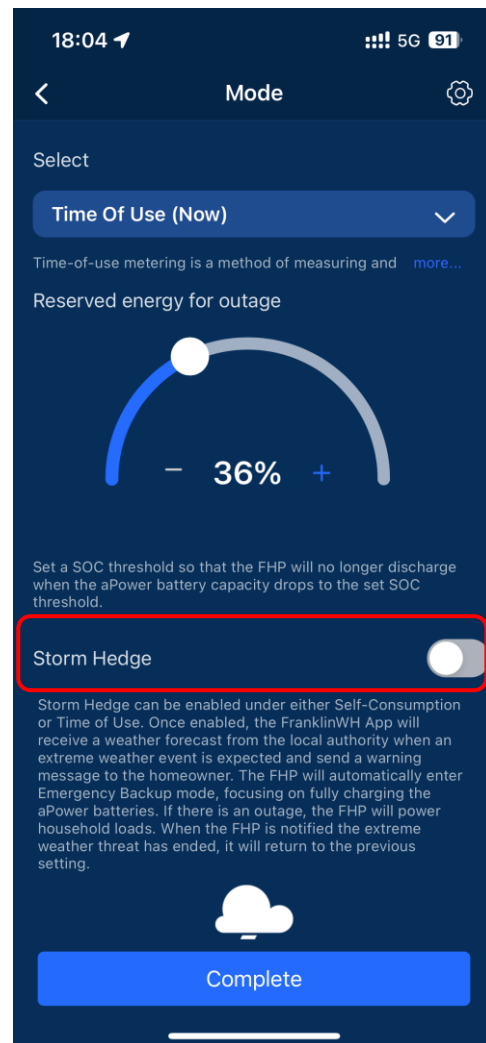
18:04 5G 91

Mode

Select

Time Of Use (Now)

Time-of-use metering is a method of measuring and more...

Reserved energy for outage

− 36% +

Set a SOC threshold so that the FHP will no longer discharge when the aPower battery capacity drops to the set SOC threshold.

Storm Hedge

Storm Hedge can be enabled under either Self-Consumption or Time of Use. Once enabled, the FranklinWH App will receive a weather forecast from the local authority when an extreme weather event is expected and send a warning message to the homeowner. The FHP will automatically enter Emergency Backup mode, focusing on fully charging the aPower batteries. If there is an outage, the FHP will power household loads. When the FHP is notified the extreme weather threat has ended, it will return to the previous setting.

Complete